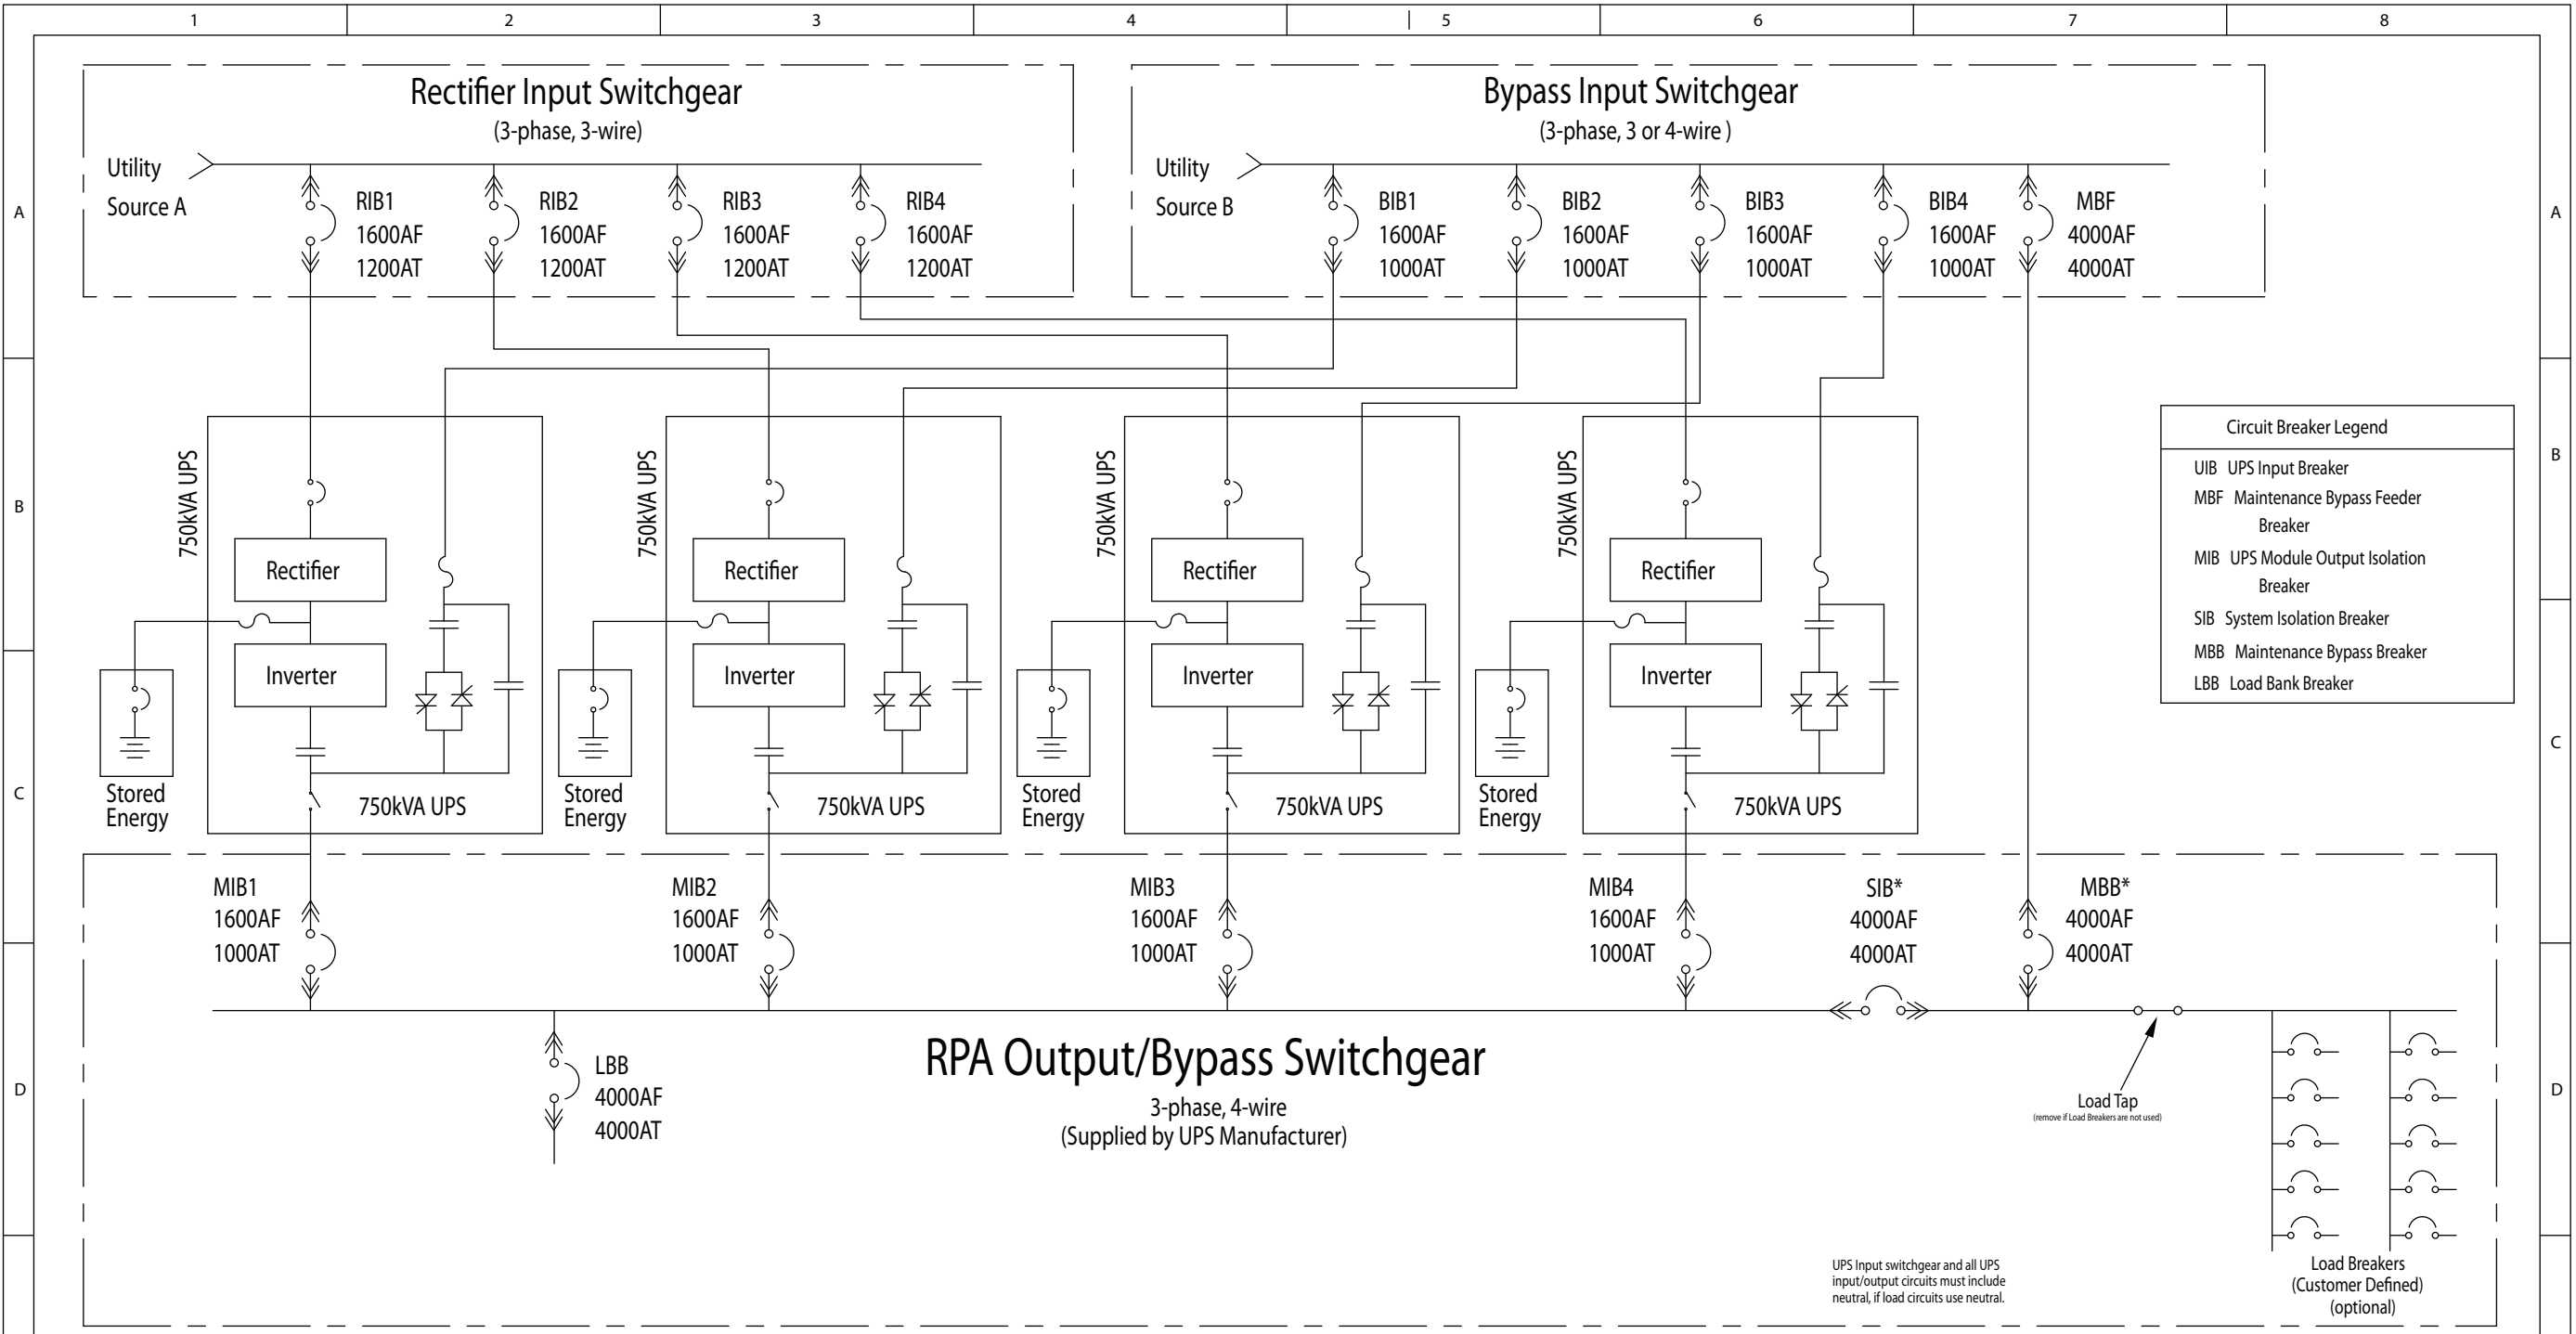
1 2 3 4 5 6 7 8

A B C D

Rectifier Input Switchgear
(3-phase, 3-wire)

Utility
Source A

RIB1
1600AF
1200AT

RIB2
1600AF
1200AT

RIB3
1600AF
1200AT

RIB4
1600AF
1200AT

Bypass Input Switchgear
(3-phase, 3 or 4-wire )

Utility
Source B

BIB1
1600AF
1000AT

BIB2
1600AF
1000AT

BIB3
1600AF
1000AT

BIB4
1600AF
1000AT

MBF
4000AF
4000AT

Circuit Breaker Legend
UIB UPS Input Breaker
MBF Maintenance Bypass Feeder Breaker
MIB UPS Module Output Isolation Breaker
SIB System Isolation Breaker
MBB Maintenance Bypass Breaker
LBB Load Bank Breaker

750kVA UPS
Rectifier
Inverter
Stored Energy
750kVA UPS

750kVA UPS
Rectifier
Inverter
Stored Energy
750kVA UPS

750kVA UPS
Rectifier
Inverter
Stored Energy
750kVA UPS

750kVA UPS
Rectifier
Inverter
Stored Energy
750kVA UPS

MIB1
1600AF
1000AT

MIB2
1600AF
1000AT

MIB3
1600AF
1000AT

MIB4
1600AF
1000AT

SIB*
4000AF
4000AT

MBB*
4000AF
4000AT

LBB
4000AF
4000AT

RPA Output/Bypass Switchgear
3-phase, 4-wire
(Supplied by UPS Manufacturer)

Load Tap
(remove if Load Breakers are not used)

UPS Input switchgear and all UPS input/output circuits must include neutral, if load circuits use neutral.

Load Breakers
(Customer Defined)
(optional)